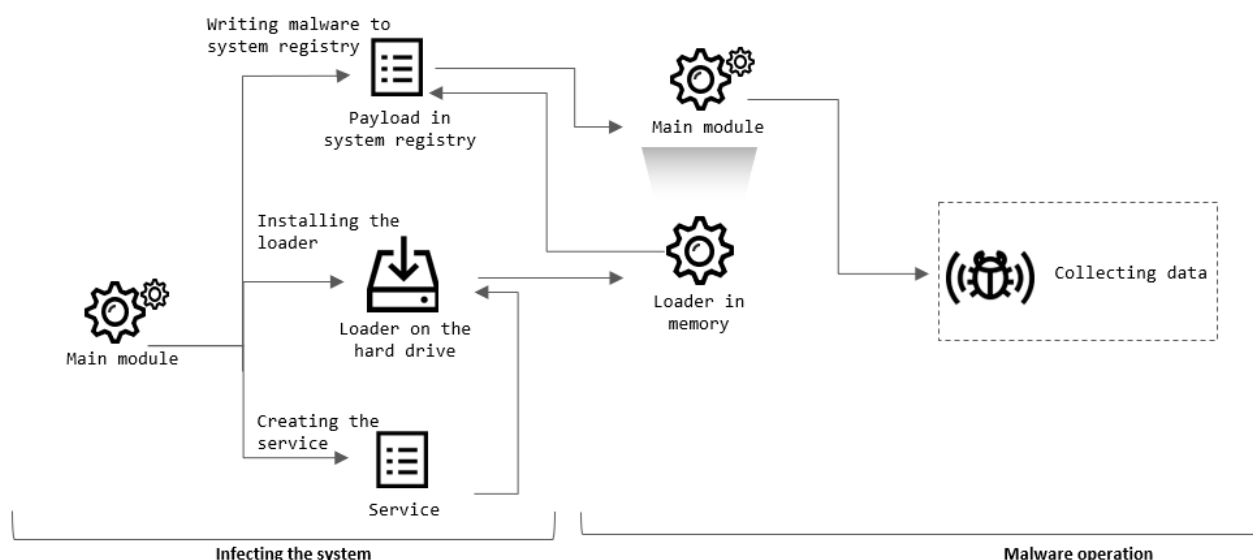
Writing malware to system registry

Payload in system registry

Main module

Installing the loader

Loader on the hard drive

Loader in memory

Collecting data

Main module

Creating the service

Service

Infecting the system

Malware operation